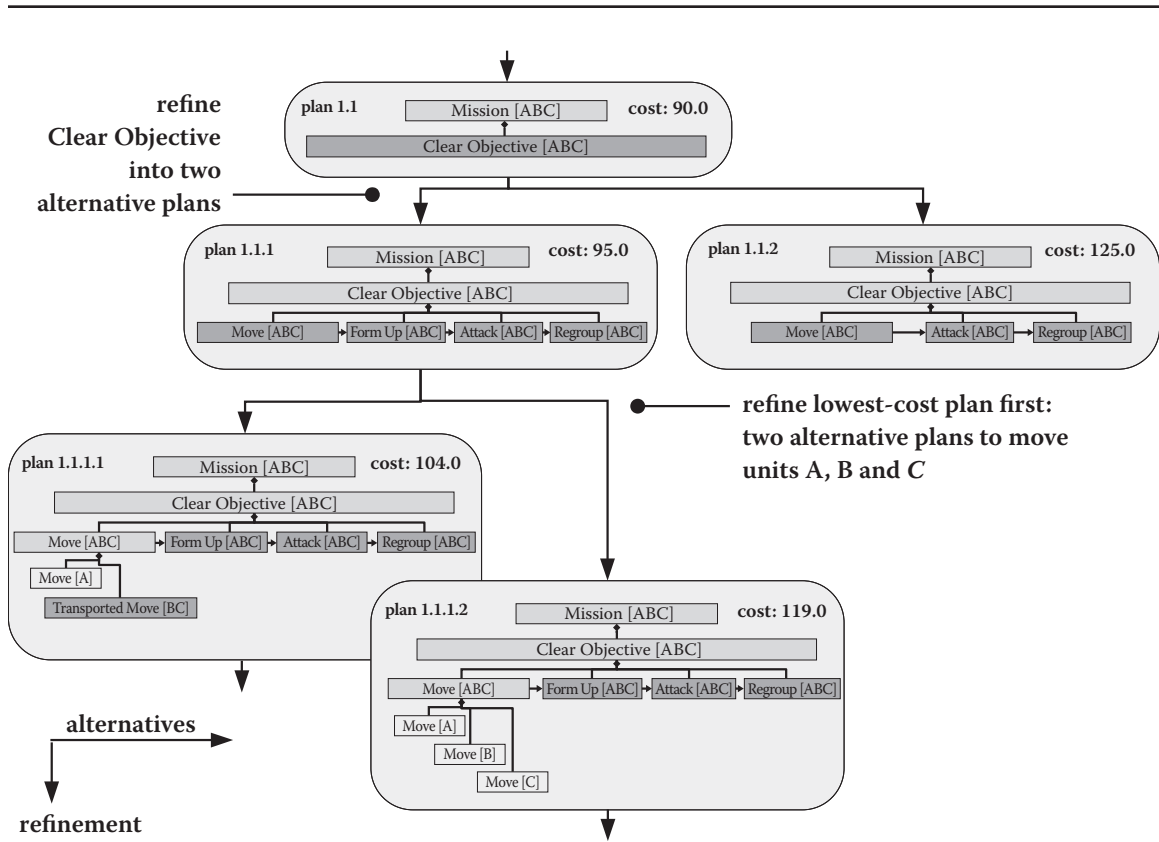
refine Clear Objective into two alternative plans

plan 1.1
Mission [ABC]
cost: 90.0
Clear Objective [ABC]

plan 1.1.1
Mission [ABC]
cost: 95.0
Clear Objective [ABC]
Move [ABC]
Form Up [ABC]
Attack [ABC]
Regroup [ABC]

plan 1.1.2
Mission [ABC]
cost: 125.0
Clear Objective [ABC]
Move [ABC]
Attack [ABC]
Regroup [ABC]

refine lowest-cost plan first: two alternative plans to move units A, B and *C*

plan 1.1.1.1
Mission [ABC]
cost: 104.0
Clear Objective [ABC]
Move [ABC]
Form Up [ABC]
Attack [ABC]
Regroup [ABC]
Move [A]
Transported Move [BC]

plan 1.1.1.2
Mission [ABC]
cost: 119.0
Clear Objective [ABC]
Move [ABC]
Form Up [ABC]
Attack [ABC]
Regroup [ABC]
Move [A]
Move [B]
Move [C]

alternatives
refinement